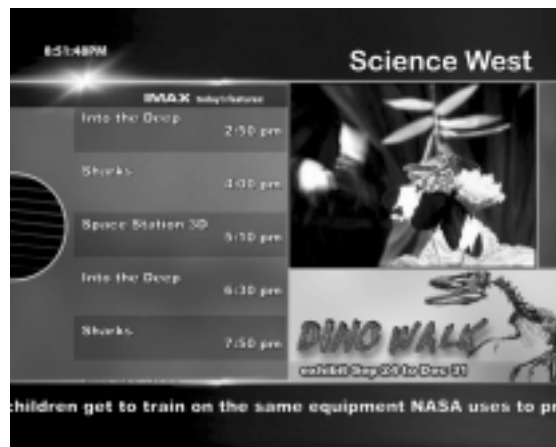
8:51:48PM

Science West

IMAX today's features

Into the Deep
2:50 pm

Sharks
4:00 pm

Space Station 3D
5:50 pm

Into the Deep
6:30 pm

Sharks
7:50 pm

DINO WALK
exhibit Sep 24 to Dec 31

hildren get to train on the same equipment NASA uses to pr